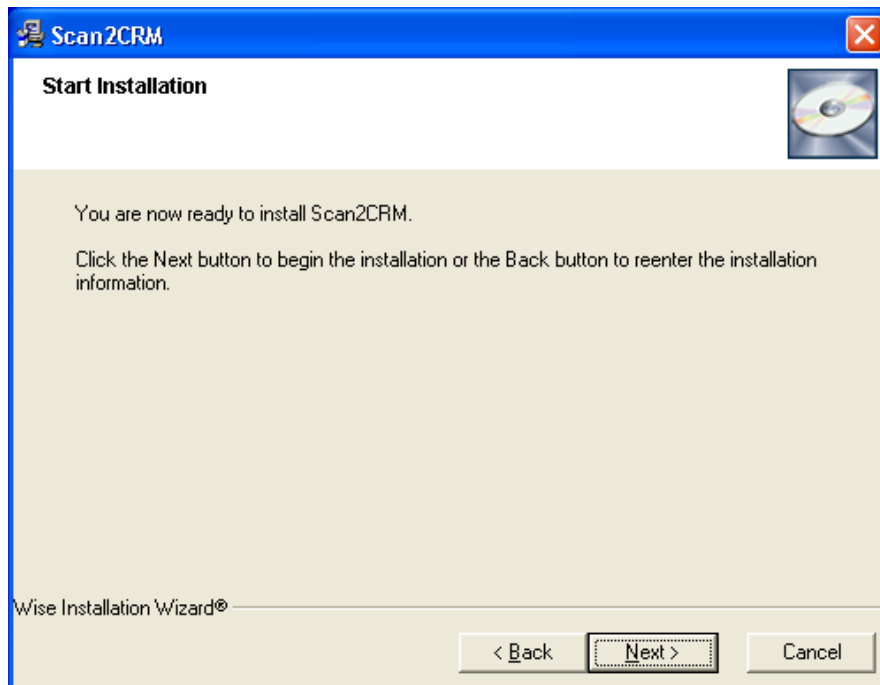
Scan2CRM

Start Installation

You are now ready to install Scan2CRM.

Click the Next button to begin the installation or the Back button to reenter the installation information.

Wise Installation Wizard®

< Back

Next >

Cancel